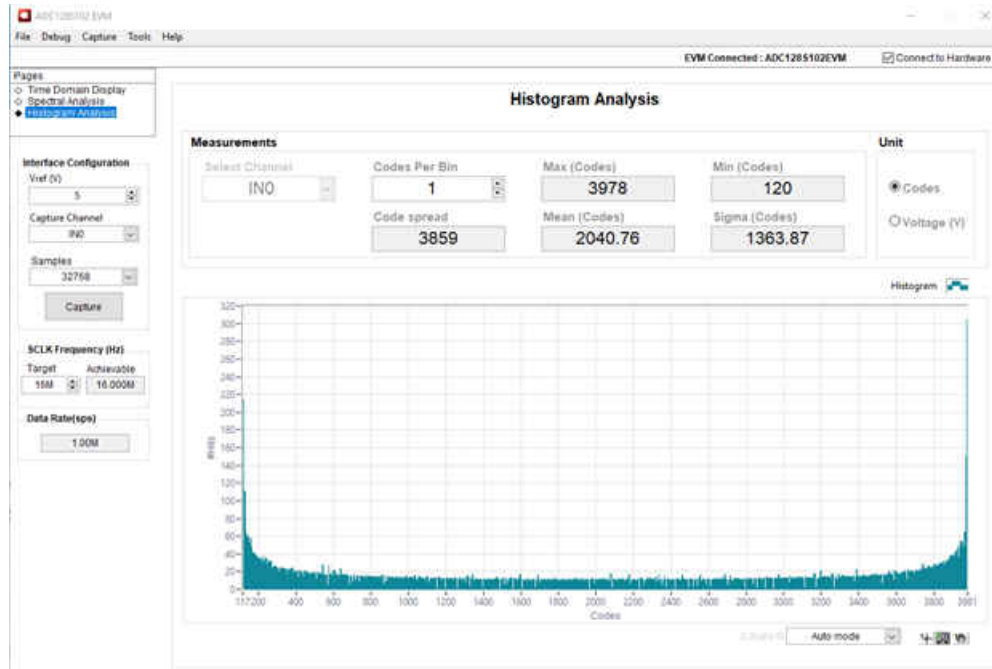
ADC128S102 EVM

File Debug Capture Tools Help

EVM Connected : ADC128S102EVM

Connect to Hardware

Pages
Time Domain Display
Spectral Analysis
Histogram Analysis

Histogram Analysis

Measurements

Unit

Select Channel
IN0

Codes Per Bin
1

Max (Codes)
3978

Min (Codes)
120

Codes

Code spread
3859

Mean (Codes)
2040.76

Sigma (Codes)
1363.87

Voltage (V)

Interface Configuration
Vref (V)
5
Capture Channel
IN0
Samples
32768
Capture

SCLK Frequency (Hz)
Target
16M
Achievable
16.000M

Data Rate(sps)
1.00M

Histogram

320
300
280
260
240
220
200
180
160
140
120
100
80
60
40
20
0

Hits

117200 400 600 800 1000 1200 1400 1600 1800 2000 2200 2400 2600 2800 3000 3200 3400 3600 3800 3981

Codes

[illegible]

Auto mode